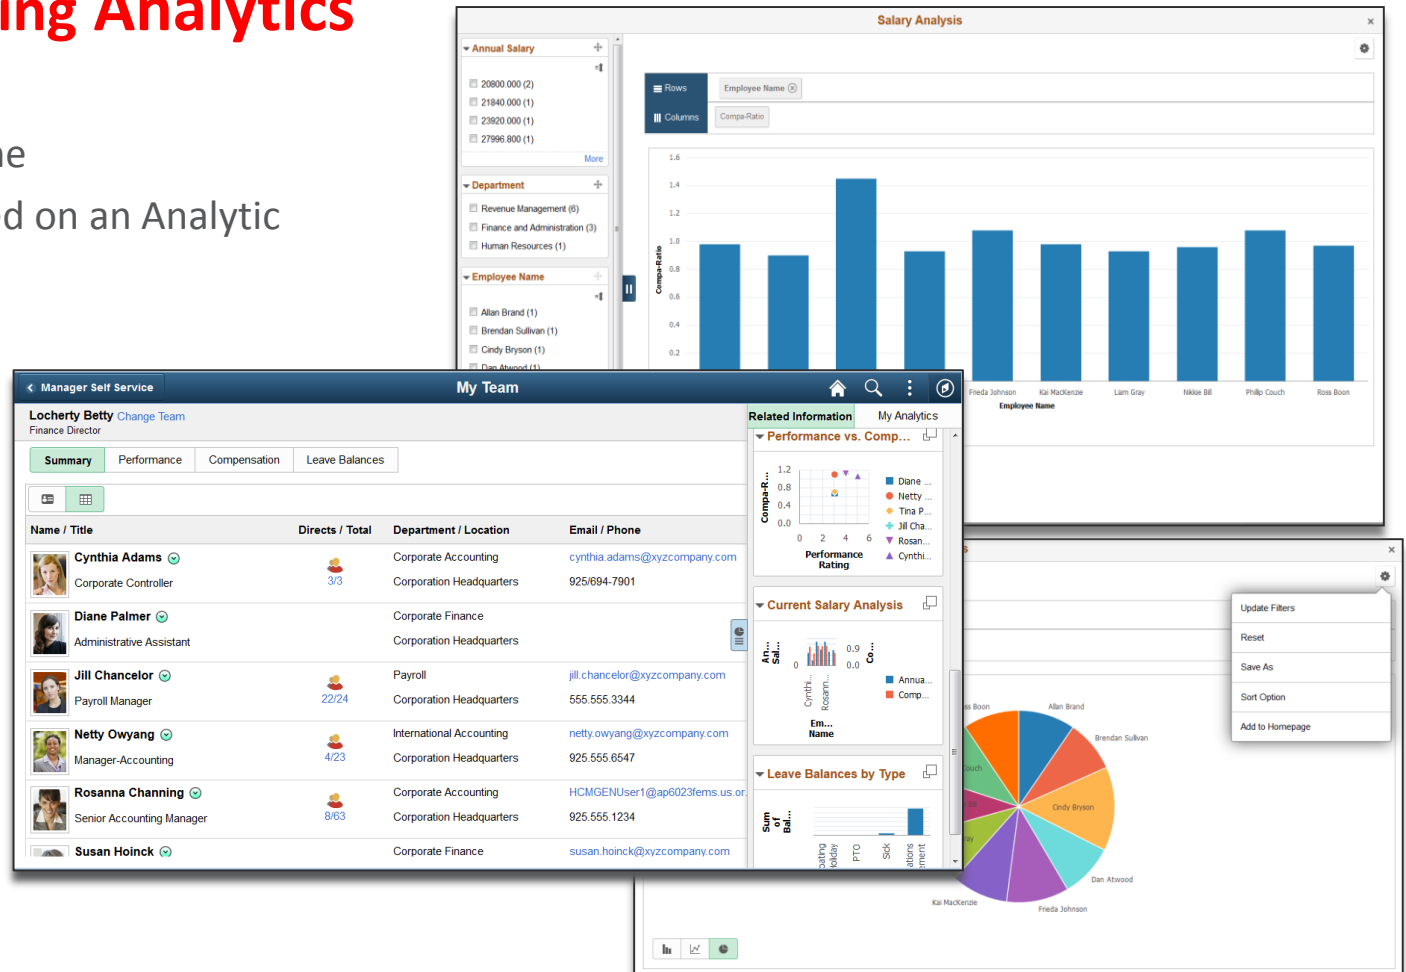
ing Analytics

ne

d on an Analytic

Salary Analysis

Annual Salary

20800.000 (2)
21840.000 (1)
23920.000 (1)
27996.800 (1)
More

Department

Revenue Management (6)
Finance and Administration (3)
Human Resources (1)

Employee Name

Allan Brand (1)
Brendan Sullivan (1)
Cindy Bryson (1)
Dan Atwood (1)

Rows Employee Name
Columns Compa-Ratio

1.6
1.4
1.2
1.0
0.8
0.6
0.4
0.2

Compa-Ratio

Frieda Johnson Kai MacKenzie Liam Gray Nikkie Bill Philip Couch Ross Boon
Employee Name

Manager Self Service

My Team

Locherty Betty Change Team
Finance Director

Summary | Performance | Compensation | Leave Balances

| Name / Title | Directs / Total | Department / Location | Email / Phone |
|---|---|---|---|
| Cynthia Adams Corporate Controller | 3/3 | Corporate Accounting Corporation Headquarters | cynthia.adams@xyzcompany.com 925/694-7901 |
| Diane Palmer Administrative Assistant | | Corporate Finance Corporation Headquarters | |
| Jill Chancelor Payroll Manager | 22/24 | Payroll Corporation Headquarters | jill.chancelor@xyzcompany.com 555.555.3344 |
| Netty Owyang Manager-Accounting | 4/23 | International Accounting Corporation Headquarters | netty.owyang@xyzcompany.com 925.555.6547 |
| Rosanna Channing Senior Accounting Manager | 8/63 | Corporate Accounting Corporation Headquarters | HCMGENUser1@ap6023fems.us.or 925.555.1234 |
| Susan Hoinck | | Corporate Finance | susan.hoinck@xyzcompany.com |

Related Information My Analytics

Performance vs. Comp...
1.2
0.8
0.4
0.0
Compa-R...
0 2 4 6
Performance Rating
Diane ...
Netty ...
Tina P...
Jill Cha...
Rosan...
Cynthi...

Current Salary Analysis
An... Sal...
0
0.9
0.0
Co...
Cynthi... Rosann...
Em... Name
Annua...
Comp...

Leave Balances by Type
Sum of Bal...
oating Holiday PTO Sick ations ment

Update Filters
Reset
Save As
Sort Option
Add to Homepage

ss Boon
Allan Brand
Brendan Sullivan
Cindy Bryson
Dan Atwood
Frieda Johnson
Kai MacKenzie
ouch
ay